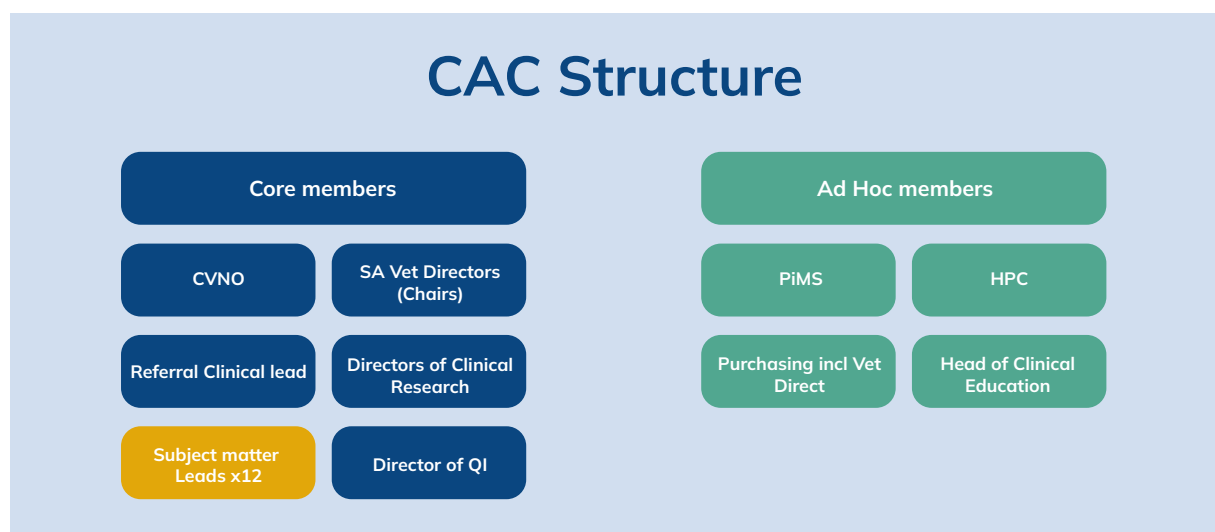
CAC Structure

Core members

CVNO

SA Vet Directors (Chairs)

Referral Clinical lead

Directors of Clinical Research

Subject matter Leads x12

Director of QI

Ad Hoc members

PiMS

HPC

Purchasing incl Vet Direct

Head of Clinical Education